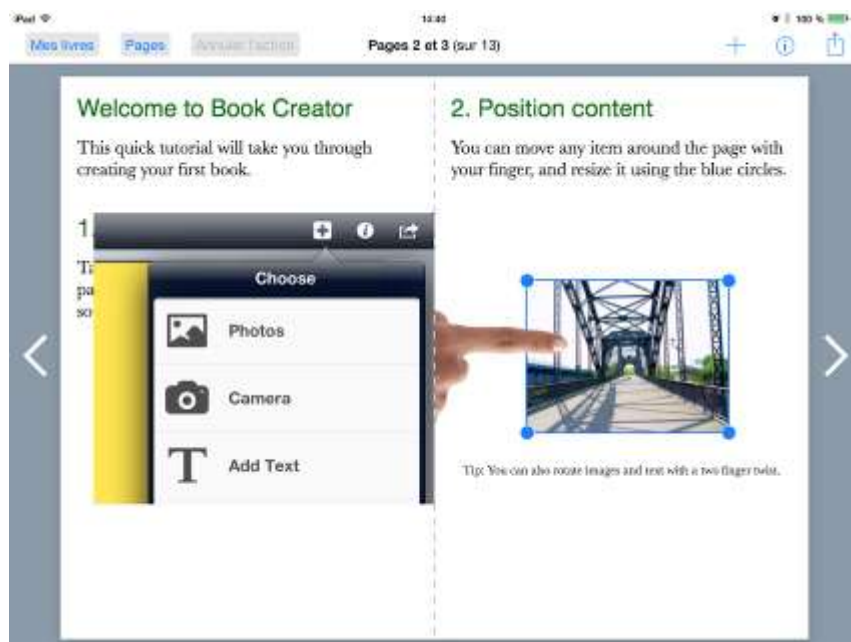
iPad
14:40
100 %

Mes livres Pages Annuler l'action Pages 2 et 3 (sur 13)

Welcome to Book Creator

This quick tutorial will take you through creating your first book.

1

Ti
pa
so

Choose

Photos

Camera

Add Text

2. Position content

You can move any item around the page with your finger, and resize it using the blue circles.

Tip: You can also rotate images and text with a two finger twist.